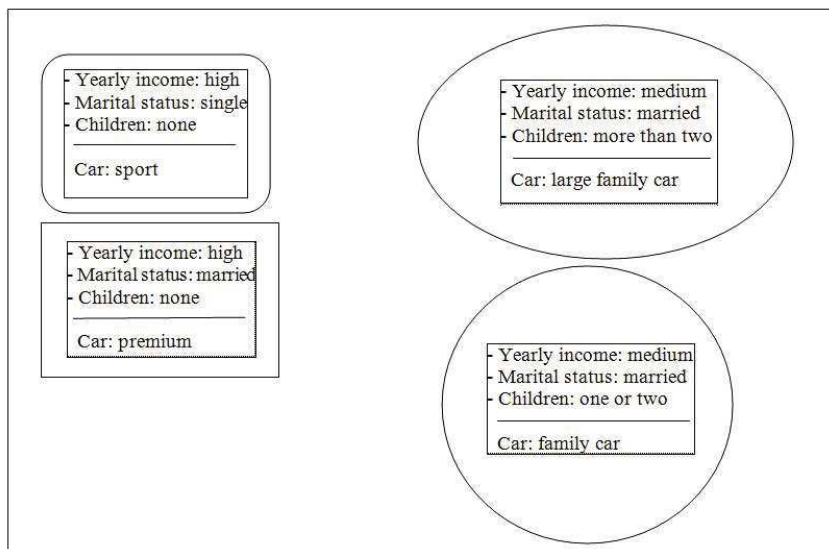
- Yearly income: high
- Marital status: single
- Children: none

Car: sport

- Yearly income: medium
- Marital status: married
- Children: more than two

Car: large family car

- Yearly income: high
- Marital status: married
- Children: none

Car: premium

- Yearly income: medium
- Marital status: married
- Children: one or two

Car: family car